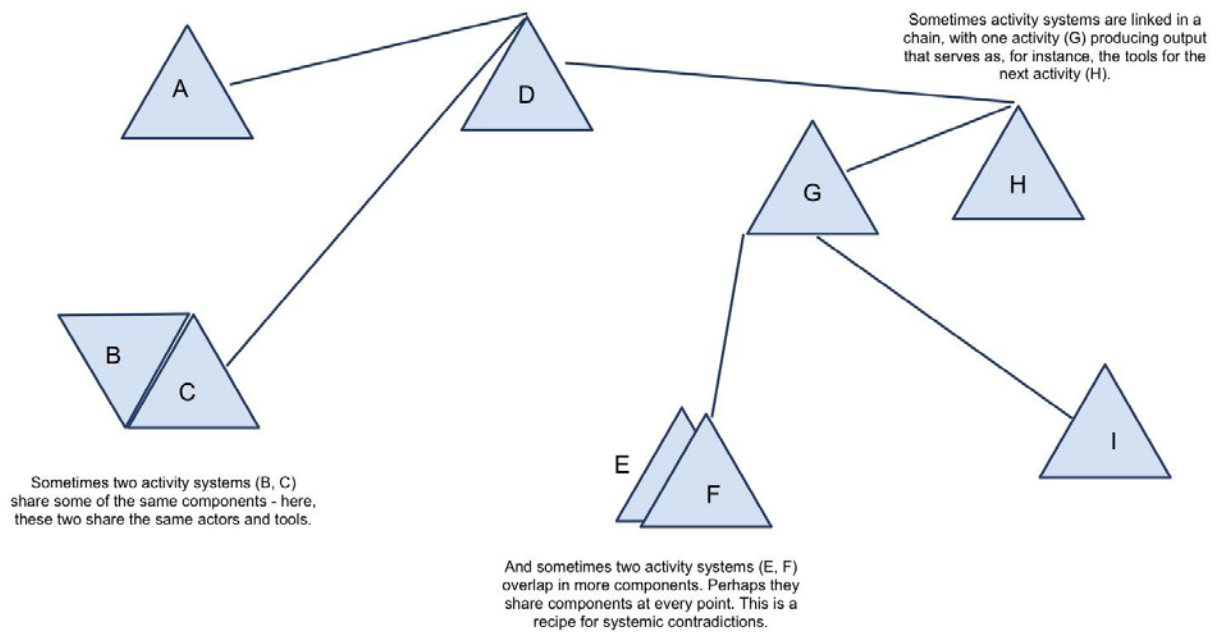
Sometimes activity systems are linked in a chain, with one activity (G) producing output that serves as, for instance, the tools for the next activity (H).

A

D

G

H

B

C

E

F

I

Sometimes two activity systems (B, C) share some of the same components - here, these two share the same actors and tools.

And sometimes two activity systems (E, F) overlap in more components. Perhaps they share components at every point. This is a recipe for systemic contradictions.